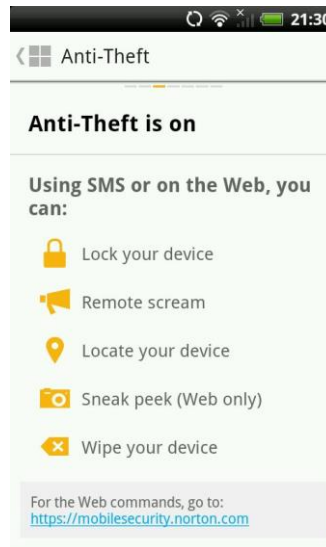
21:30

Anti-Theft

Anti-Theft is on

Using SMS or on the Web, you can:

Lock your device

Remote scream

Locate your device

Sneak peek (Web only)

Wipe your device

For the Web commands, go to:
https://mobilesecurity.norton.com